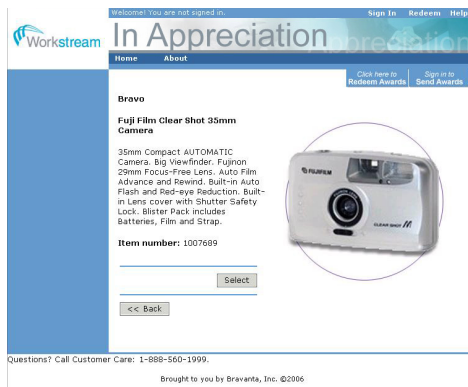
Welcome! You are not signed in.

Sign In Redeem Help

Workstream

In Appreciation

Home About

Click here to Redeem Awards

Sign in to Send Awards

Bravo

Fuji Film Clear Shot 35mm Camera

35mm Compact AUTOMATIC Camera. Big Viewfinder. Fujinon 29mm Focus-Free Lens. Auto Film Advance and Rewind. Built-in Auto Flash and Red-eye Reduction. Built-in Lens cover with Shutter Safety Lock. Blister Pack includes Batteries, Film and Strap.

Item number: 1007689

FUJIFILM

CLEAR SHOT M

Select

<< Back

Questions? Call Customer Care: 1-888-560-1999.

Brought to you by Bravanta, Inc. ©2006